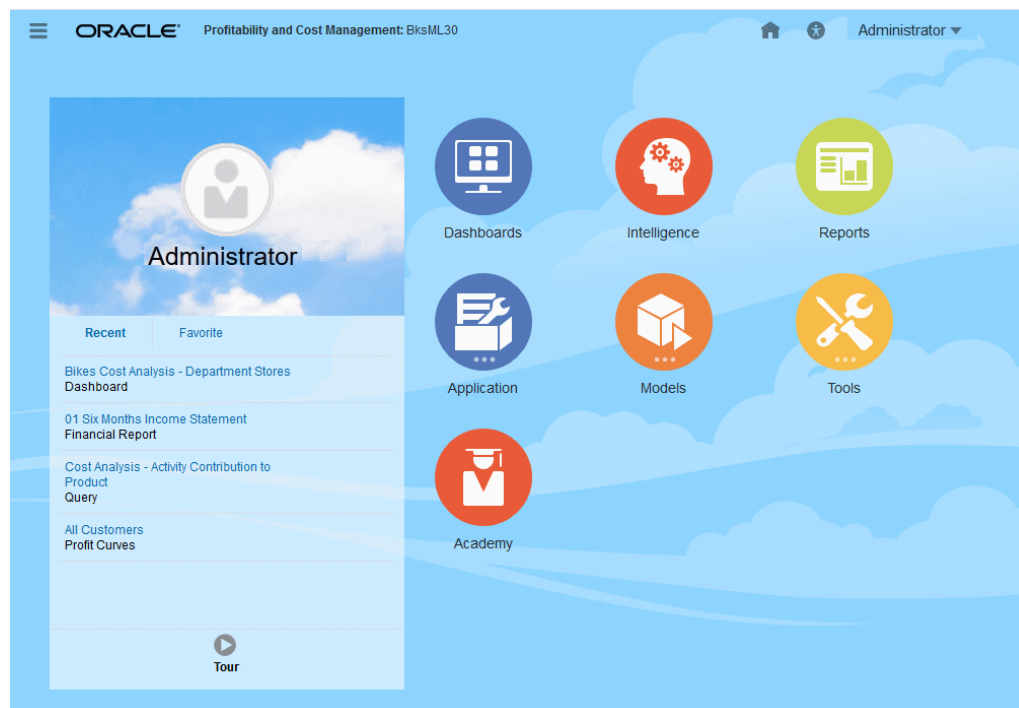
ORACLE® Profitability and Cost Management: BksML30

Administrator

Administrator

Recent Favorite

Bikes Cost Analysis - Department Stores
Dashboard

01 Six Months Income Statement
Financial Report

Cost Analysis - Activity Contribution to Product
Query

All Customers
Profit Curves

Tour

Dashboards

Intelligence

Reports

Application

Models

Tools

Academy